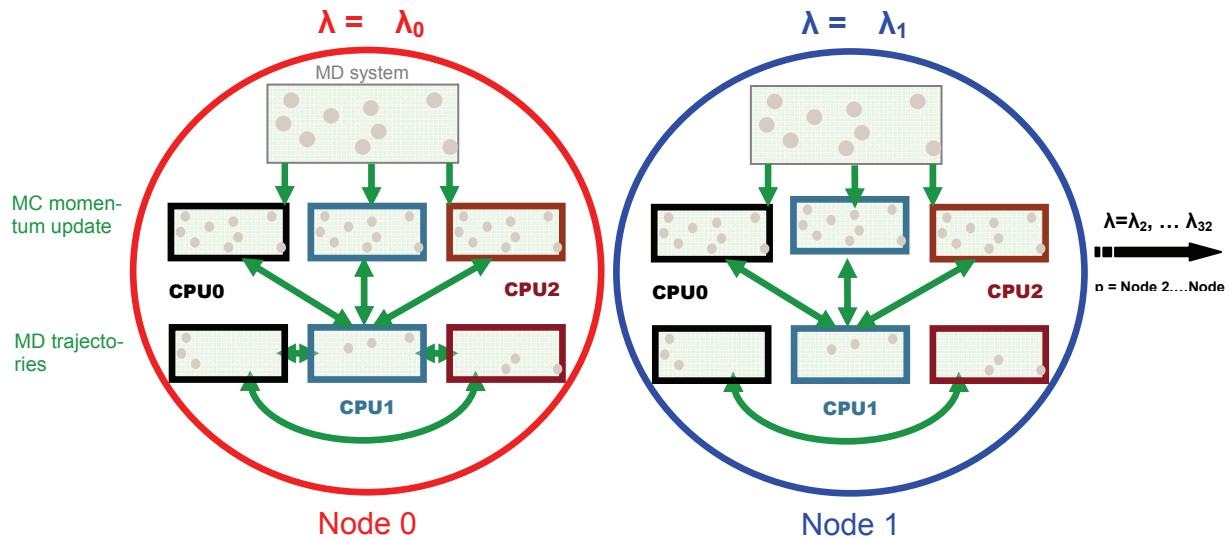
$\lambda = \lambda_0$

MD system

MC momentum update

CPU0

CPU2

MD trajectories

CPU1

Node 0

$\lambda = \lambda_1$

CPU0

CPU2

CPU1

Node 1

$\lambda=\lambda_2, \dots \lambda_{32}$

p = Node 2....Node